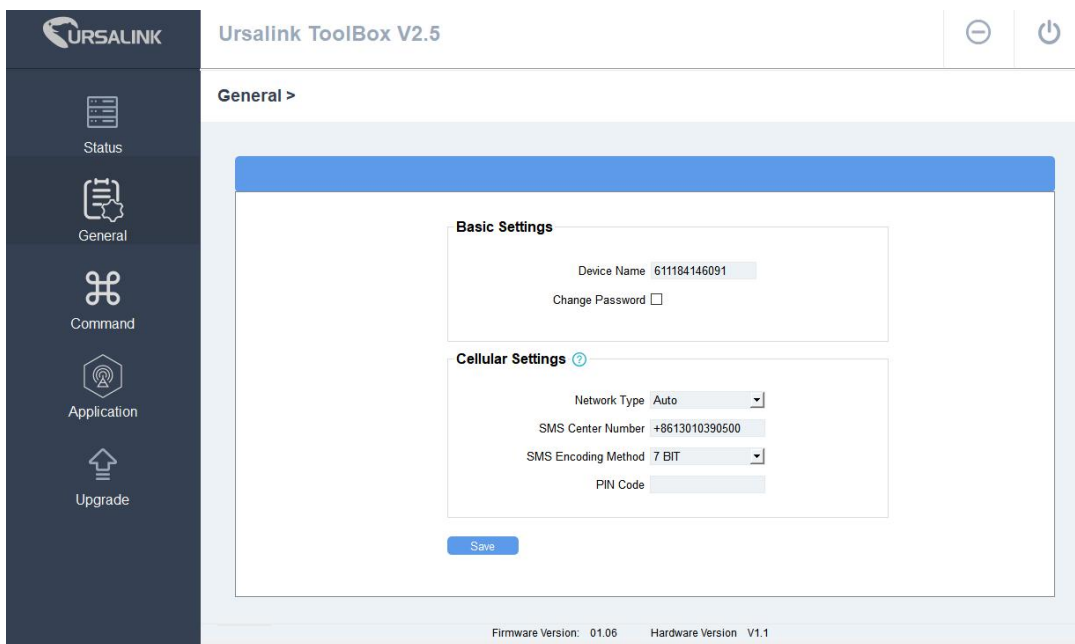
URSALINK

Ursalink ToolBox V2.5

Status

General

Command

Application

Upgrade

General >

Basic Settings

Device Name 611184146091

Change Password

Cellular Settings

Network Type Auto

SMS Center Number +8613010390500

SMS Encoding Method 7 BIT

PIN Code

Save

Firmware Version: 01.06 Hardware Version V1.1